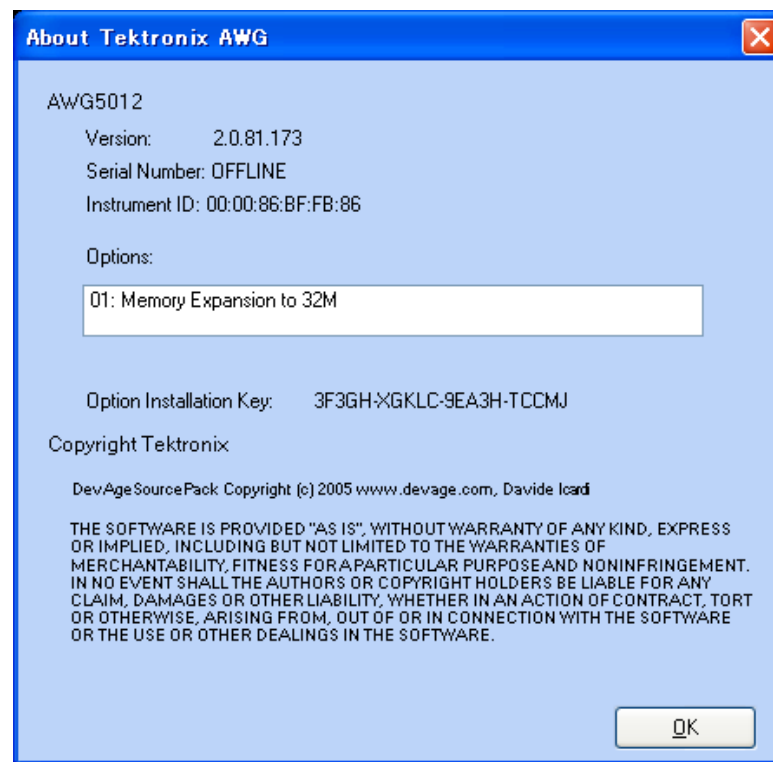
About Tektronix AWG

AWG5012

Version: 2.0.81.173

Serial Number: OFFLINE

Instrument ID: 00:00:86:BF:FB:86

Options:

01: Memory Expansion to 32M

Option Installation Key: 3F3GH-XGKLC-9EA3H-TCCMJ

Copyright Tektronix

DevAgeSourcePack Copyright (c) 2005 www.devage.com, Davide Icardi

THE SOFTWARE IS PROVIDED "AS IS", WITHOUT WARRANTY OF ANY KIND, EXPRESS OR IMPLIED, INCLUDING BUT NOT LIMITED TO THE WARRANTIES OF MERCHANTABILITY, FITNESS FOR A PARTICULAR PURPOSE AND NONINFRINGEMENT. IN NO EVENT SHALL THE AUTHORS OR COPYRIGHT HOLDERS BE LIABLE FOR ANY CLAIM, DAMAGES OR OTHER LIABILITY, WHETHER IN AN ACTION OF CONTRACT, TORT OR OTHERWISE, ARISING FROM, OUT OF OR IN CONNECTION WITH THE SOFTWARE OR THE USE OR OTHER DEALINGS IN THE SOFTWARE.

OK